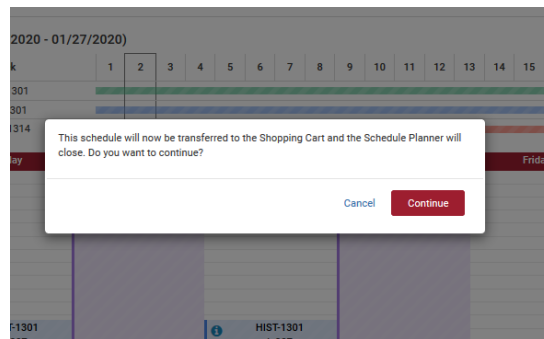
2020 - 01/27/2020)

k

| 1 | 2 | 3 | 4 | 5 | 6 | 7 | 8 | 9 | 10 | 11 | 12 | 13 | 14 | 15 |
|---|---|---|---|---|---|---|---|---|---|---|---|---|---|---|

301
301
1314

This schedule will now be transferred to the Shopping Cart and the Schedule Planner will close. Do you want to continue?

Cancel Continue

lay

Frida

T-1301

HIST-1301